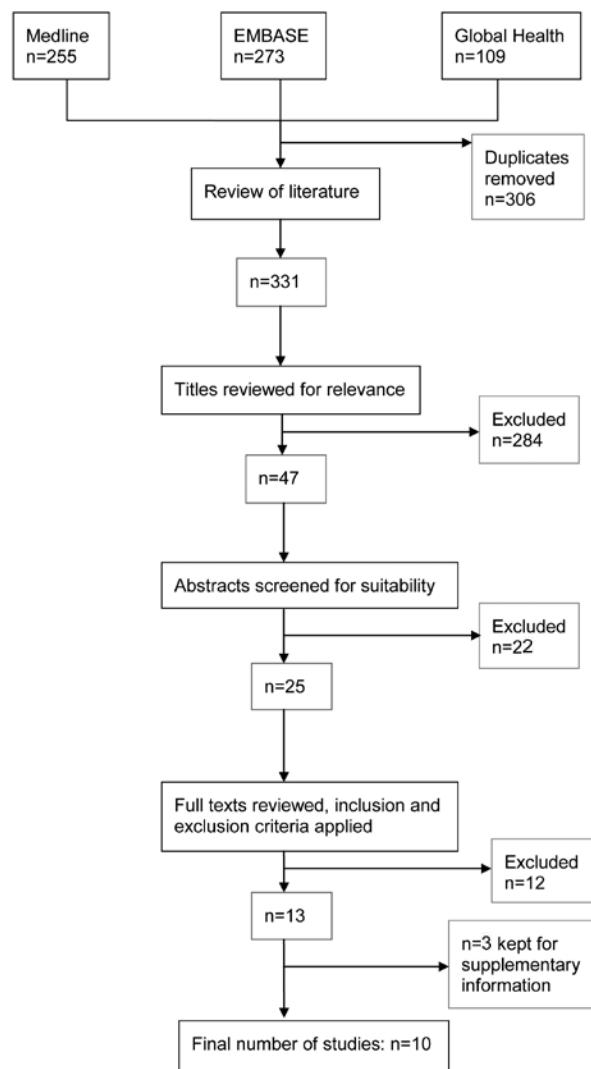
Medline
n=255

EMBASE
n=273

Global Health
n=109

Duplicates removed
n=306

Review of literature

n=331

Titles reviewed for relevance

Excluded
n=284

n=47

Abstracts screened for suitability

Excluded
n=22

n=25

Full texts reviewed, inclusion and exclusion criteria applied

Excluded
n=12

n=13

n=3 kept for supplementary information

Final number of studies: n=10